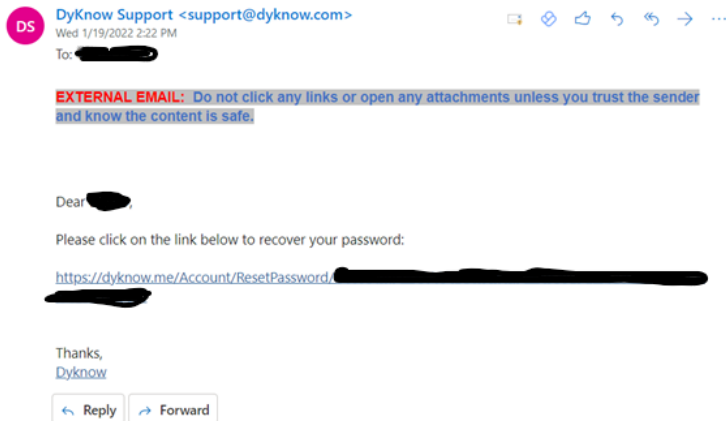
DS

DyKnow Support <support@dyknow.com>
Wed 1/19/2022 2:22 PM
To: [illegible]

EXTERNAL EMAIL: Do not click any links or open any attachments unless you trust the sender and know the content is safe.

Dear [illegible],

Please click on the link below to recover your password:

https://dyknow.me/Account/ResetPassword/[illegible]

Thanks,
Dyknow

Reply Forward